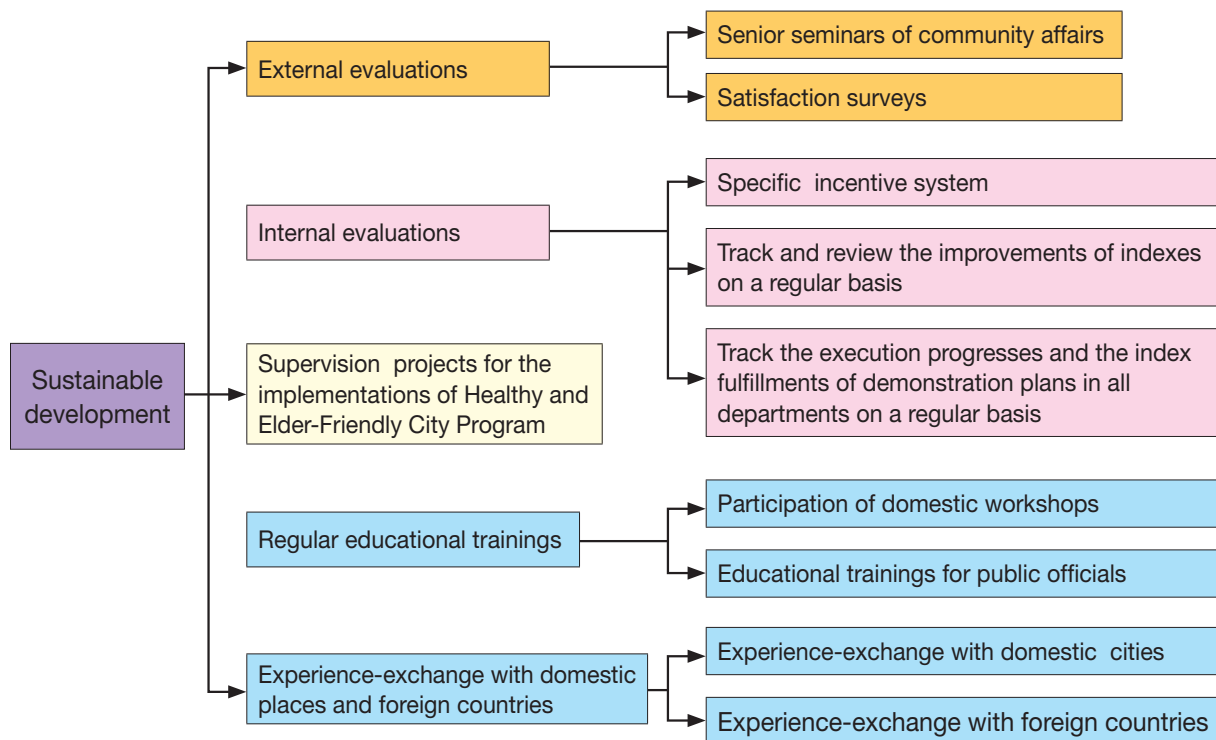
Sustainable development

External evaluations

Senior seminars of community affairs

Satisfaction surveys

Internal evaluations

Specific incentive system

Track and review the improvements of indexes on a regular basis

Track the execution progresses and the index fulfillments of demonstration plans in all departments on a regular basis

Supervision projects for the implementations of Healthy and Elder-Friendly City Program

Regular educational trainings

Participation of domestic workshops

Educational trainings for public officials

Experience-exchange with domestic places and foreign countries

Experience-exchange with domestic cities

Experience-exchange with foreign countries